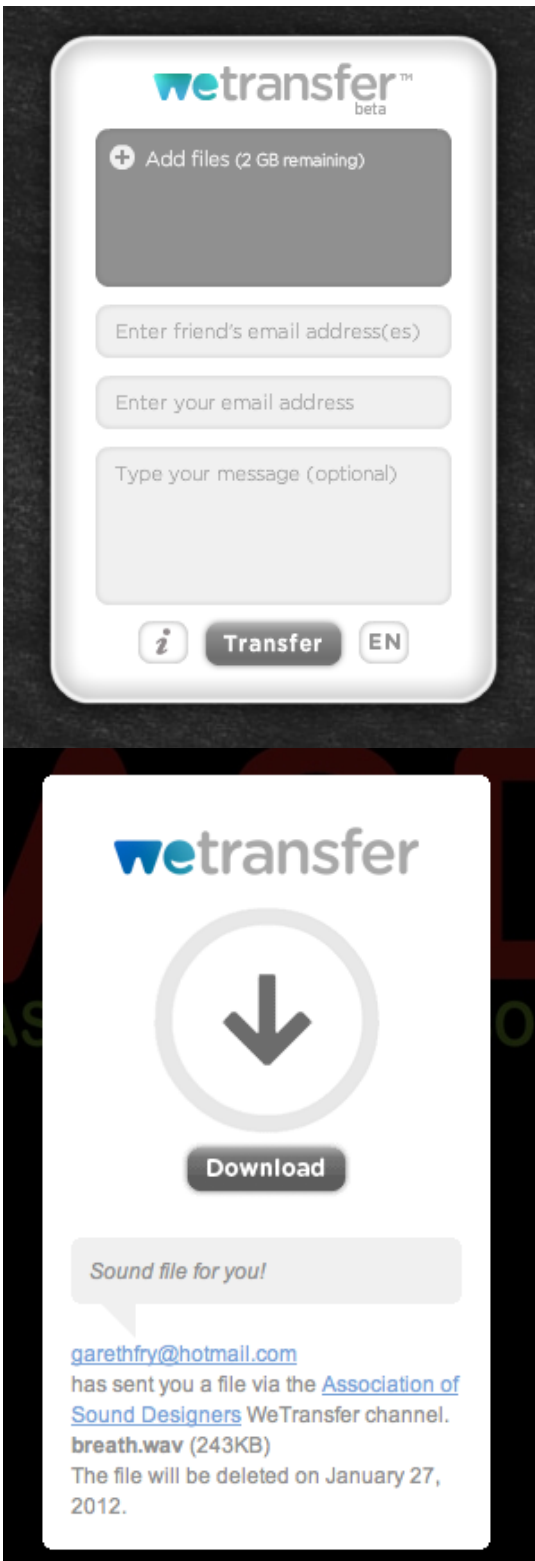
wetransfer™
beta

Add files (2 GB remaining)

Enter friend's email address(es)

Enter your email address

Type your message (optional)

i Transfer EN

wetransfer

Download

Sound file for you!

garethfry@hotmail.com has sent you a file via the Association of Sound Designers WeTransfer channel.
breath.wav (243KB)
The file will be deleted on January 27, 2012.